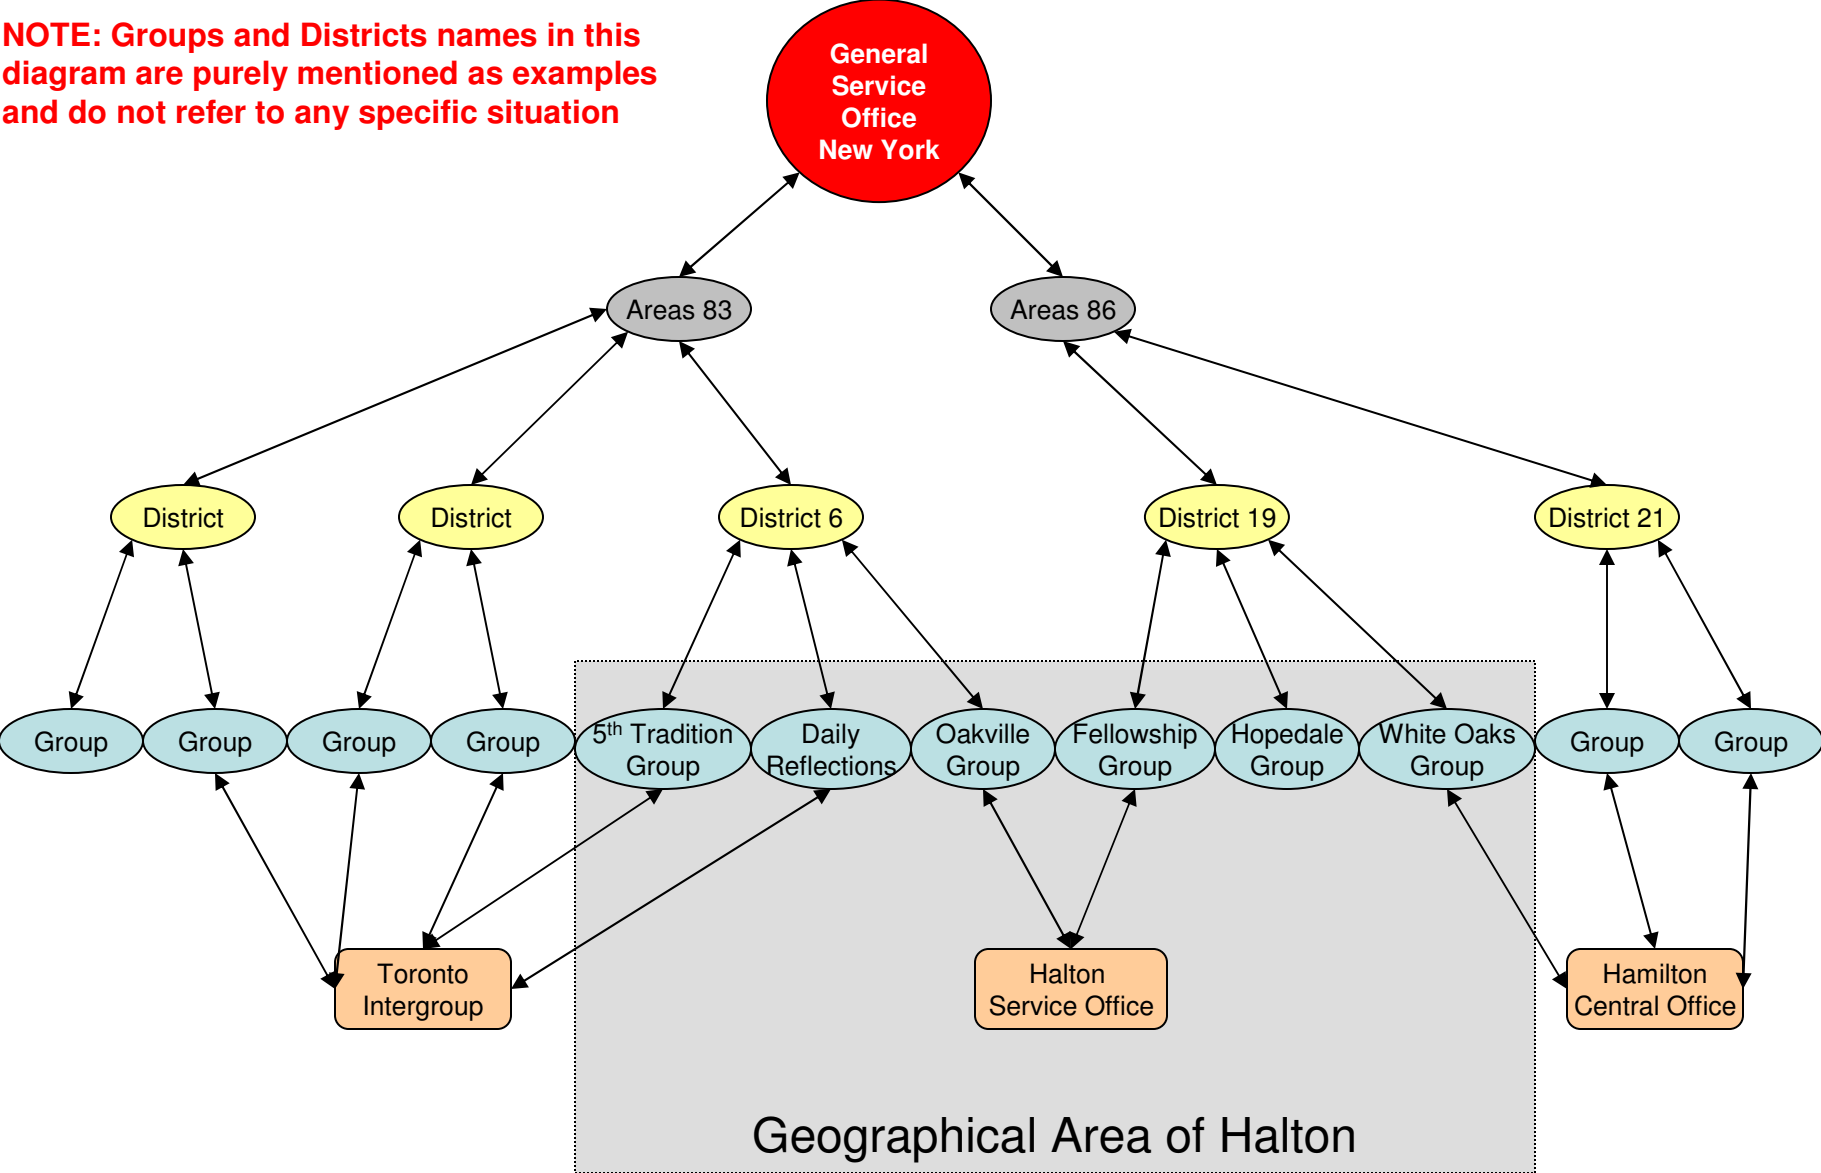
NOTE: Groups and Districts names in this diagram are purely mentioned as examples and do not refer to any specific situation

General Service Office New York

Areas 83

Areas 86

District

District

District 6

District 19

District 21

Group

Group

Group

Group

$5^{th}$ Tradition Group

Daily Reflections

Oakville Group

Fellowship Group

Hopedale Group

White Oaks Group

Group

Group

Toronto Intergroup

Halton Service Office

Hamilton Central Office

Geographical Area of Halton